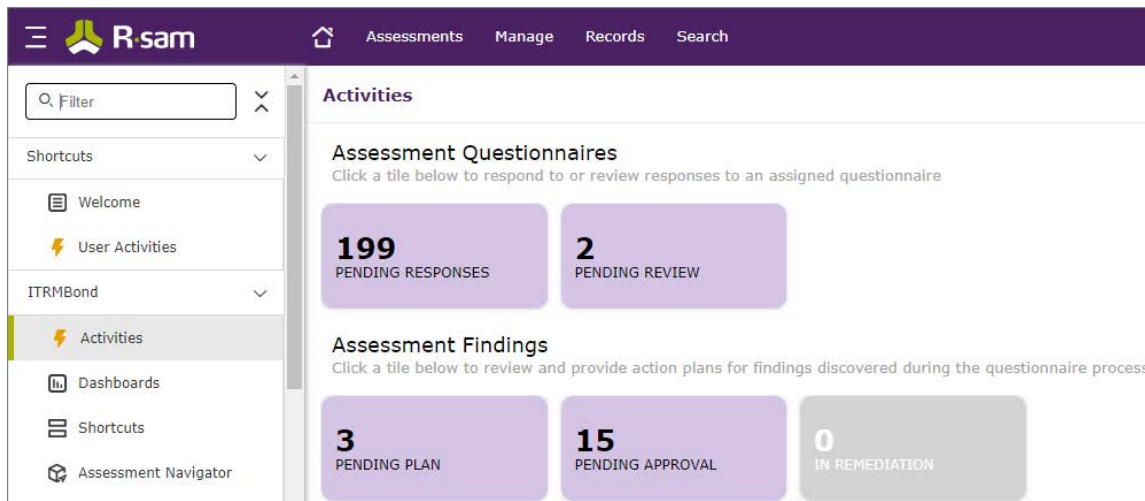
R·sam

Assessments Manage Records Search

Filter

Shortcuts

Welcome

User Activities

ITRMBond

Activities

Dashboards

Shortcuts

Assessment Navigator

Activities

Assessment Questionnaires
Click a tile below to respond to or review responses to an assigned questionnaire

199
PENDING RESPONSES

2
PENDING REVIEW

Assessment Findings
Click a tile below to review and provide action plans for findings discovered during the questionnaire process

3
PENDING PLAN

15
PENDING APPROVAL

0
IN REMEDIATION